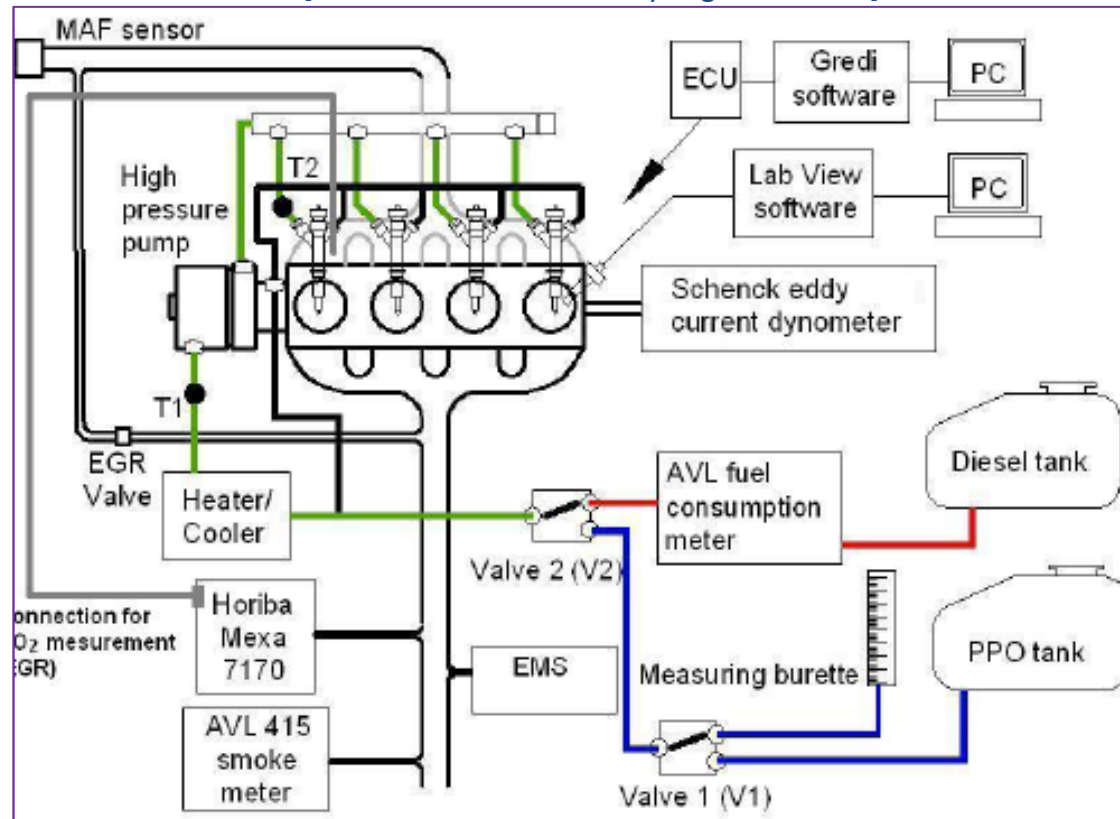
MAF sensor

ECU

Gredi software

PC

Lab View software

PC

High pressure pump

T2

Schenck eddy current dynometer

T1

EGR Valve

Heater/ Cooler

AVL fuel consumption meter

Diesel tank

Valve 2 (V2)

onnection for $O_2$ mesurement GR)

Horiba Mexa 7170

EMS

Measuring burette

PPO tank

AVL 415 smoke meter

Valve 1 (V1)